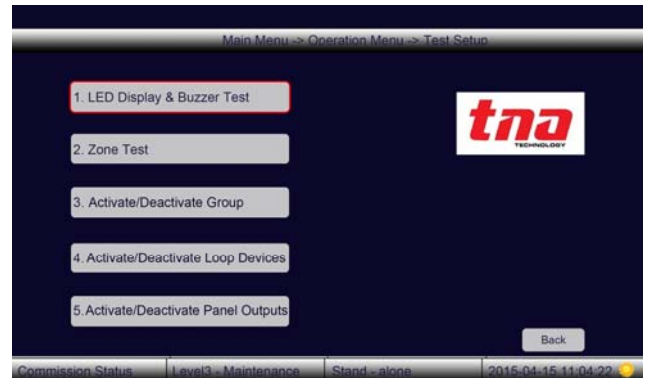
Main Menu -> Operation Menu -> Test Setup

1. LED Display & Buzzer Test

2. Zone Test

3. Activate/Deactivate Group

4. Activate/Deactivate Loop Devices

5. Activate/Deactivate Panel Outputs

tna
TECHNOLOGY

Back

Commission Status | Level3 - Maintenance | Stand - alone | 2015-04-15 11:04:22